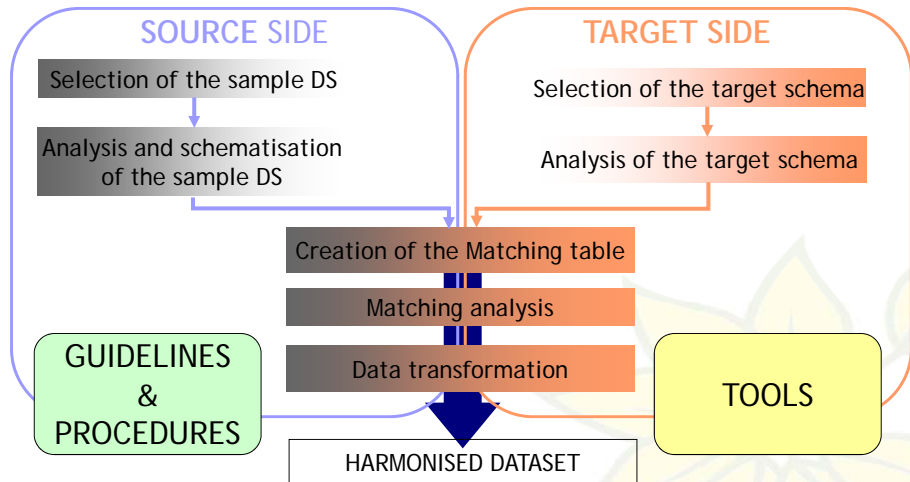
SOURCE SIDE

Selection of the sample DS

Analysis and schematisation of the sample DS

TARGET SIDE

Selection of the target schema

Analysis of the target schema

Creation of the Matching table

Matching analysis

Data transformation

GUIDELINES & PROCEDURES

TOOLS

HARMONISED DATASET